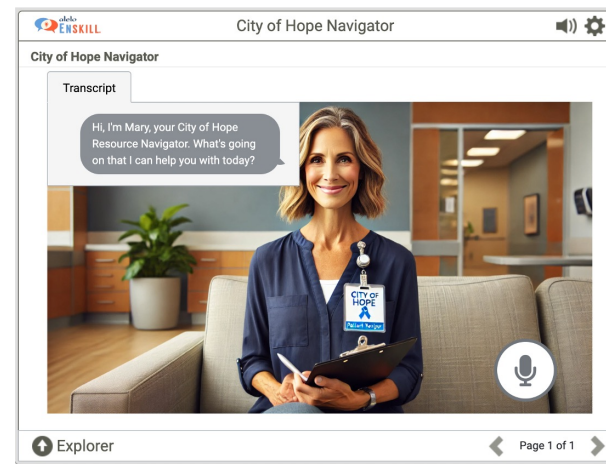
olelo ENSKILL

City of Hope Navigator

City of Hope Navigator

Transcript

Hi, I'm Mary, your City of Hope Resource Navigator. What's going on that I can help you with today?

CITY OF HOPE

Patient Navigator

Explorer

Page 1 of 1